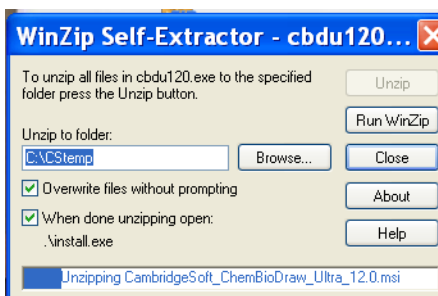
WinZip Self-Extractor - cbdu120...

To unzip all files in cbdu120.exe to the specified folder press the Unzip button.

Unzip

Run WinZip

Unzip to folder:

C:\CStemp

Browse...

Close

Overwrite files without prompting

About

When done unzipping open:

.\install.exe

Help

Unzipping CambridgeSoft_ChemBioDraw_Ultra_12.0.msi